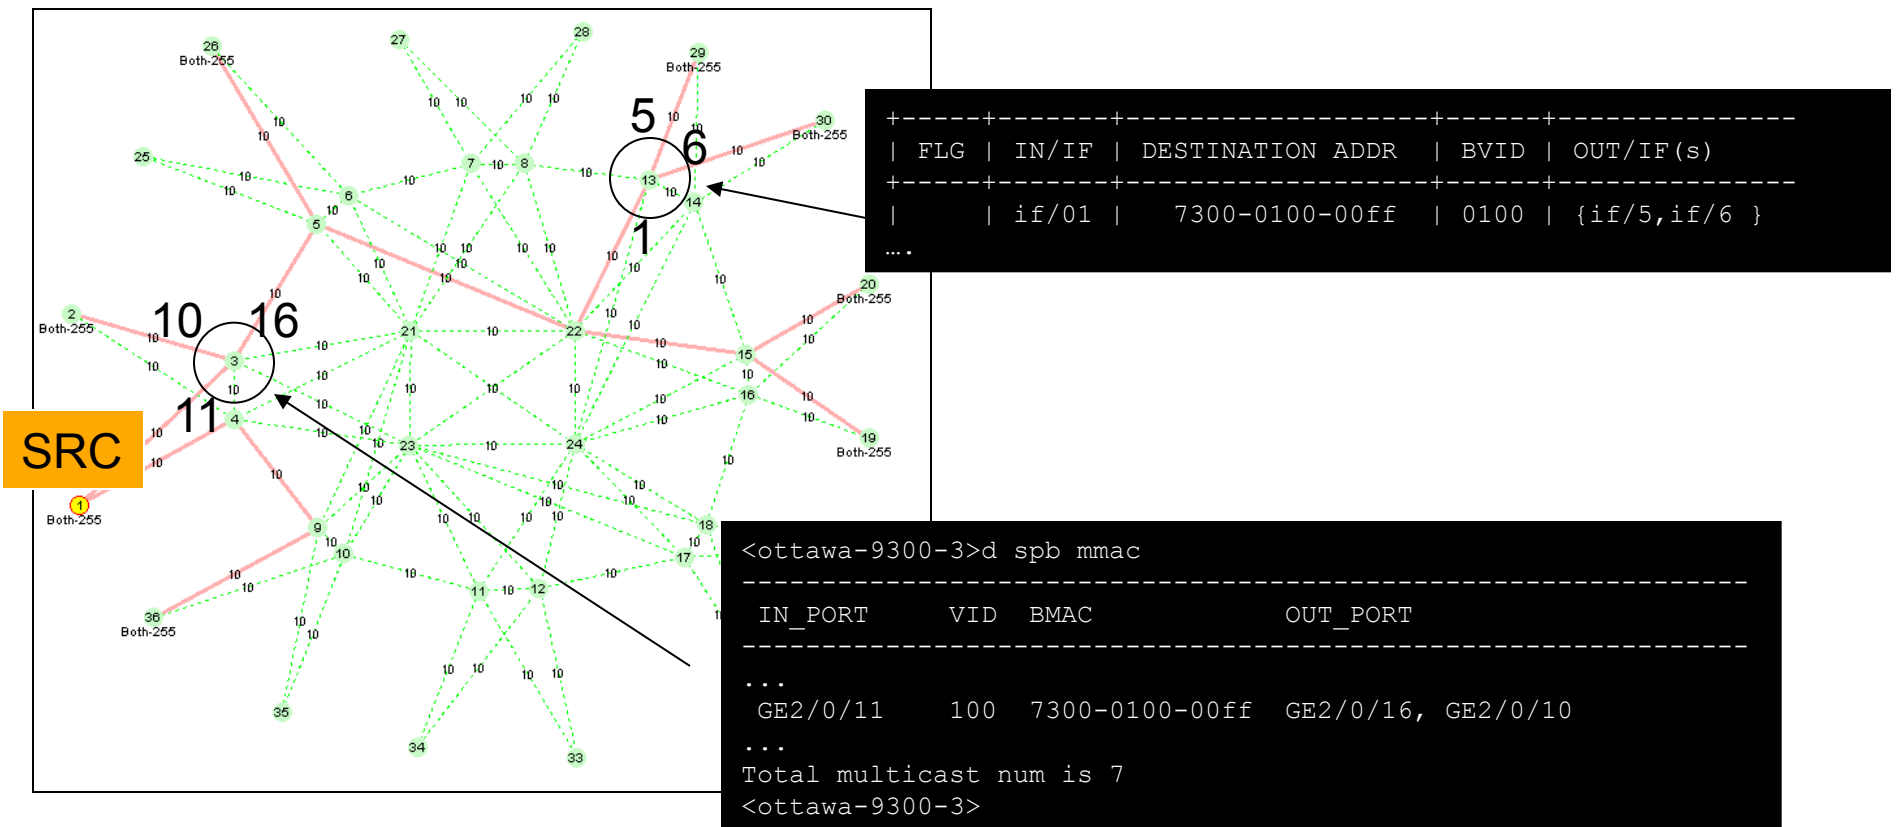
26
Both-255
27
28
29
Both-255
30
Both-255
25
5
6
13
14
1
7
8
2
Both-255
10
16
3
21
22
15
20
Both-255
11
4
SRC
1
Both-255
23
24
16
19
Both-255
9
10
36
Both-255
11
12
18
17
35
34
33

+-----+-------+-----------------+------+--------------
| FLG | IN/IF | DESTINATION ADDR | BVID | OUT/IF(s)
+-----+-------+-----------------+------+--------------
| | if/01 | 7300-0100-00ff | 0100 | {if/5,if/6 }
….

<ottawa-9300-3>d spb mmac
----------------------------------------------------------------
IN_PORT VID BMAC OUT_PORT
----------------------------------------------------------------
...
GE2/0/11 100 7300-0100-00ff GE2/0/16, GE2/0/10
...
Total multicast num is 7
<ottawa-9300-3>